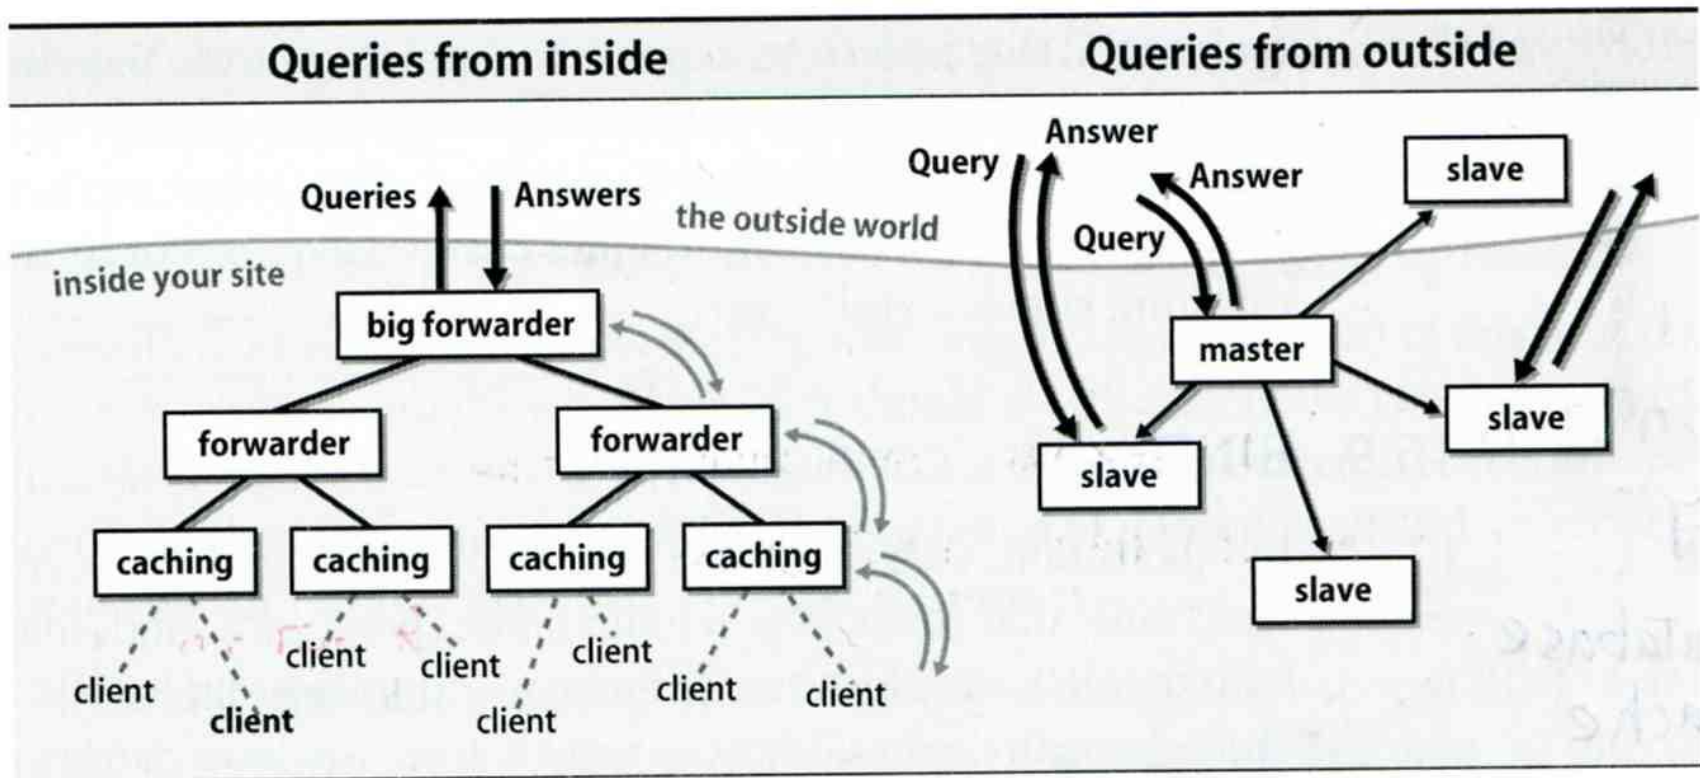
Queries from inside

Queries from outside

Queries
Answers
the outside world
inside your site
big forwarder
forwarder
forwarder
caching
caching
caching
caching
client
client
client
client
client
client
client
client

Answer
Query
Answer
Query
slave
master
slave
slave
slave